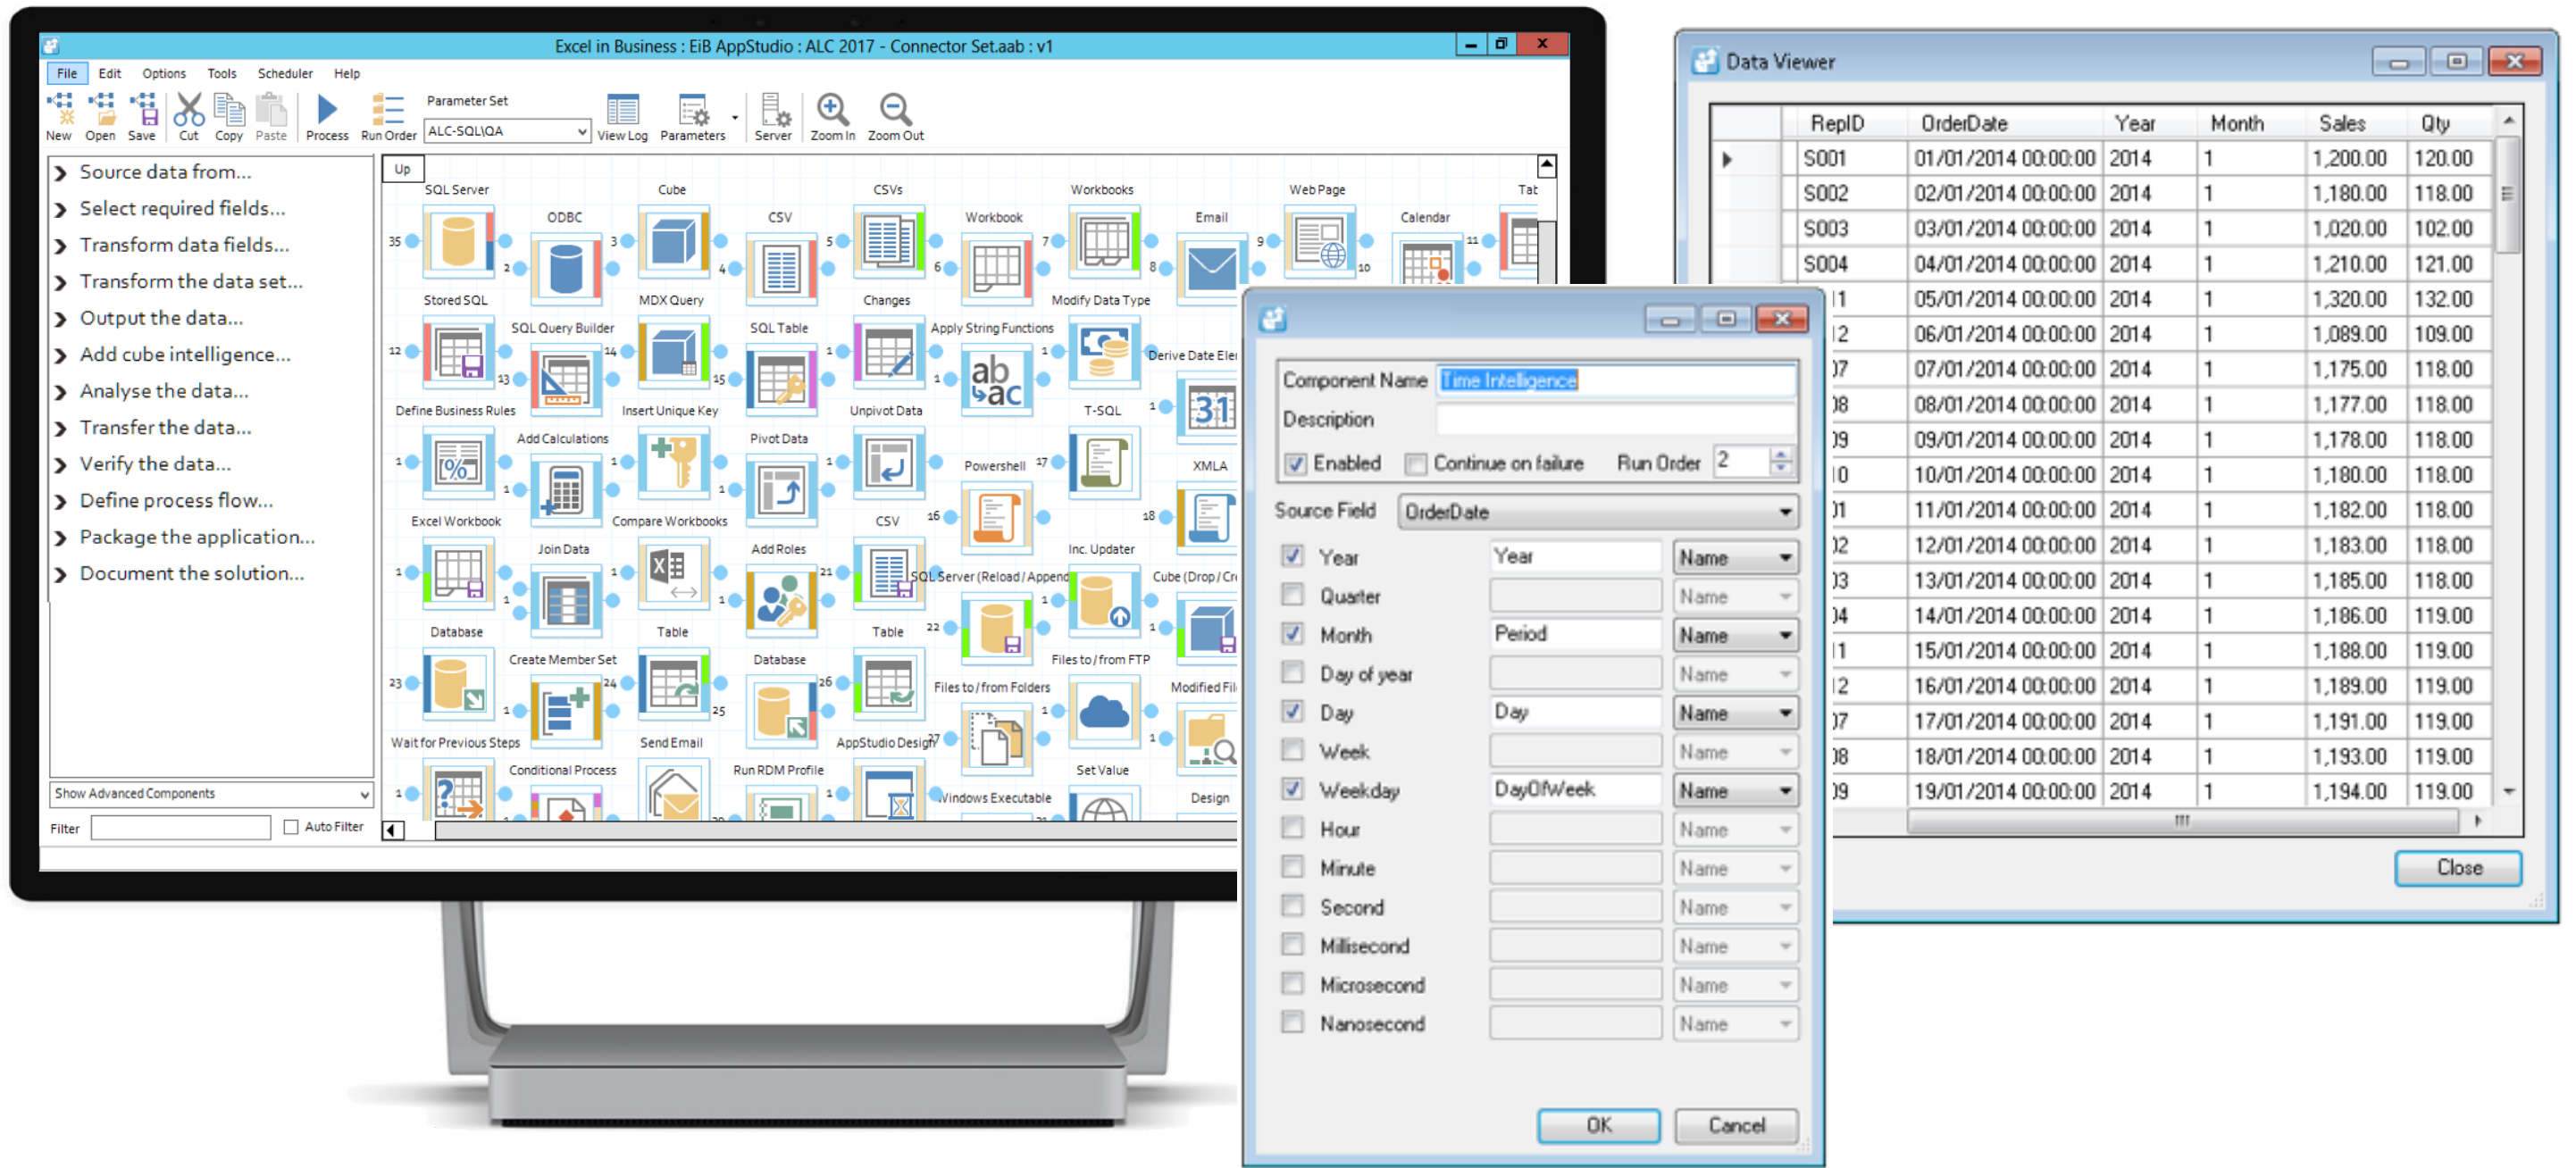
Excel in Business : EiB AppStudio : ALC 2017 - Connector Set.aab : v1

File Edit Options Tools Scheduler Help

New Open Save Cut Copy Paste Process Run Order Parameter Set ALC-SQL\QA View Log Parameters Server Zoom In Zoom Out

Source data from...
Select required fields...
Transform data fields...
Transform the data set...
Output the data...
Add cube intelligence...
Analyse the data...
Transfer the data...
Verify the data...
Define process flow...
Package the application...
Document the solution...

Show Advanced Components

Filter Auto Filter

Up

SQL Server ODBC Cube CSV CSVs Workbook Workbooks Email Web Page Calendar Tab
Stored SQL SQL Query Builder MDX Query SQL Table Changes Apply String Functions Modify Data Type Derive Date Ele
Define Business Rules Add Calculations Insert Unique Key Pivot Data Unpivot Data Powershell T-SQL XMLA
Excel Workbook Join Data Compare Workbooks Add Roles CSV SQL Server (Reload / Append) Inc. Updater Cube (Drop / Cr
Database Create Member Set Table Database Table Files to / from Folders Files to / from FTP Modified Fil
Wait for Previous Steps Conditional Process Send Email Run RDM Profile AppStudio Design Windows Executable Set Value Design

Data Viewer

| | RepID | OrderDate | Year | Month | Sales | Qty |
|---|---|---|---|---|---|---|
| ▶ | S001 | 01/01/2014 00:00:00 | 2014 | 1 | 1,200.00 | 120.00 |
| | S002 | 02/01/2014 00:00:00 | 2014 | 1 | 1,180.00 | 118.00 |
| | S003 | 03/01/2014 00:00:00 | 2014 | 1 | 1,020.00 | 102.00 |
| | S004 | 04/01/2014 00:00:00 | 2014 | 1 | 1,210.00 | 121.00 |
| | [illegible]1 | 05/01/2014 00:00:00 | 2014 | 1 | 1,320.00 | 132.00 |
| | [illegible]2 | 06/01/2014 00:00:00 | 2014 | 1 | 1,089.00 | 109.00 |
| | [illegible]07 | 07/01/2014 00:00:00 | 2014 | 1 | 1,175.00 | 118.00 |
| | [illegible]08 | 08/01/2014 00:00:00 | 2014 | 1 | 1,177.00 | 118.00 |
| | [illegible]09 | 09/01/2014 00:00:00 | 2014 | 1 | 1,178.00 | 118.00 |
| | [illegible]10 | 10/01/2014 00:00:00 | 2014 | 1 | 1,180.00 | 118.00 |
| | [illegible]01 | 11/01/2014 00:00:00 | 2014 | 1 | 1,182.00 | 118.00 |
| | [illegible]02 | 12/01/2014 00:00:00 | 2014 | 1 | 1,183.00 | 118.00 |
| | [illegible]03 | 13/01/2014 00:00:00 | 2014 | 1 | 1,185.00 | 118.00 |
| | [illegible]04 | 14/01/2014 00:00:00 | 2014 | 1 | 1,186.00 | 119.00 |
| | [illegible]1 | 15/01/2014 00:00:00 | 2014 | 1 | 1,188.00 | 119.00 |
| | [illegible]2 | 16/01/2014 00:00:00 | 2014 | 1 | 1,189.00 | 119.00 |
| | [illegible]07 | 17/01/2014 00:00:00 | 2014 | 1 | 1,191.00 | 119.00 |
| | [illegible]08 | 18/01/2014 00:00:00 | 2014 | 1 | 1,193.00 | 119.00 |
| | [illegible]09 | 19/01/2014 00:00:00 | 2014 | 1 | 1,194.00 | 119.00 |

Close

Component Name Time Intelligence
Description
Enabled Continue on failure Run Order 2
Source Field OrderDate
Year Year Name
Quarter Name
Month Period Name
Day of year Name
Day Day Name
Week Name
Weekday DayOfWeek Name
Hour Name
Minute Name
Second Name
Millisecond Name
Microsecond Name
Nanosecond Name

OK Cancel